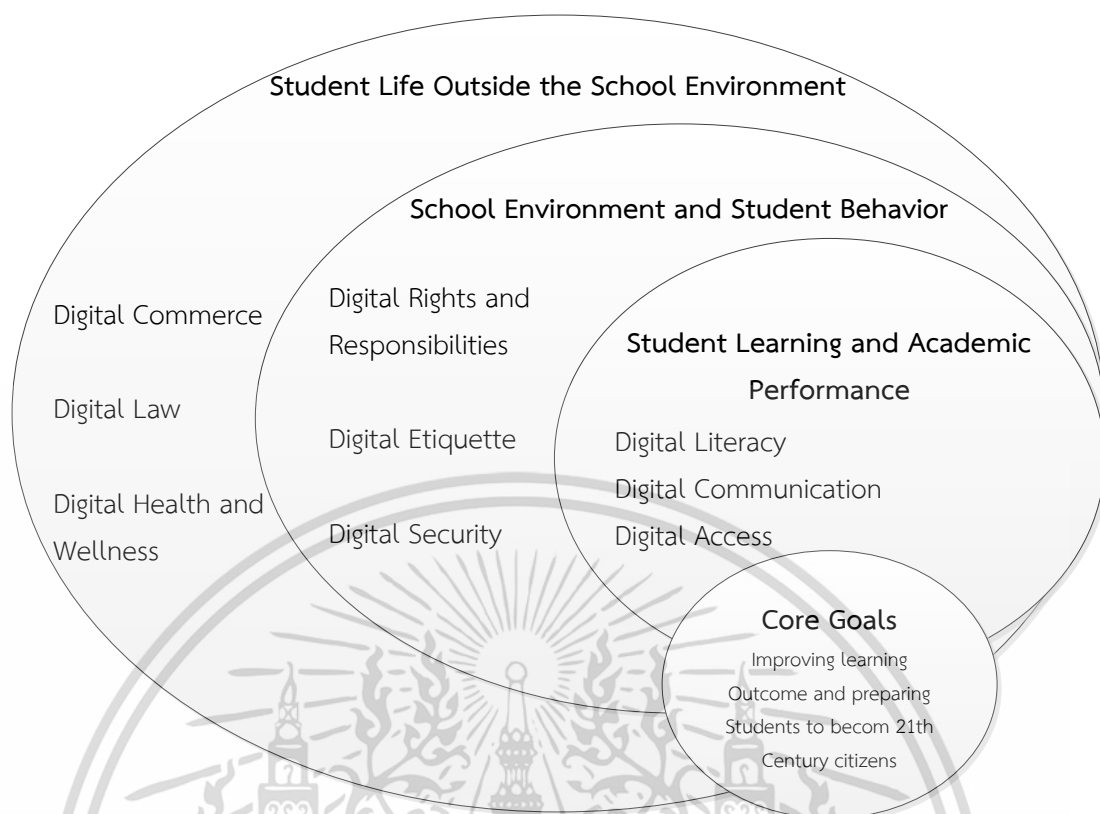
Student Life Outside the School Environment

School Environment and Student Behavior

Digital Commerce

Digital Law

Digital Health and Wellness

Digital Rights and Responsibilities

Digital Etiquette

Digital Security

Student Learning and Academic Performance

Digital Literacy

Digital Communication

Digital Access

Core Goals

Improving learning Outcome and preparing Students to becom 21th Century citizens